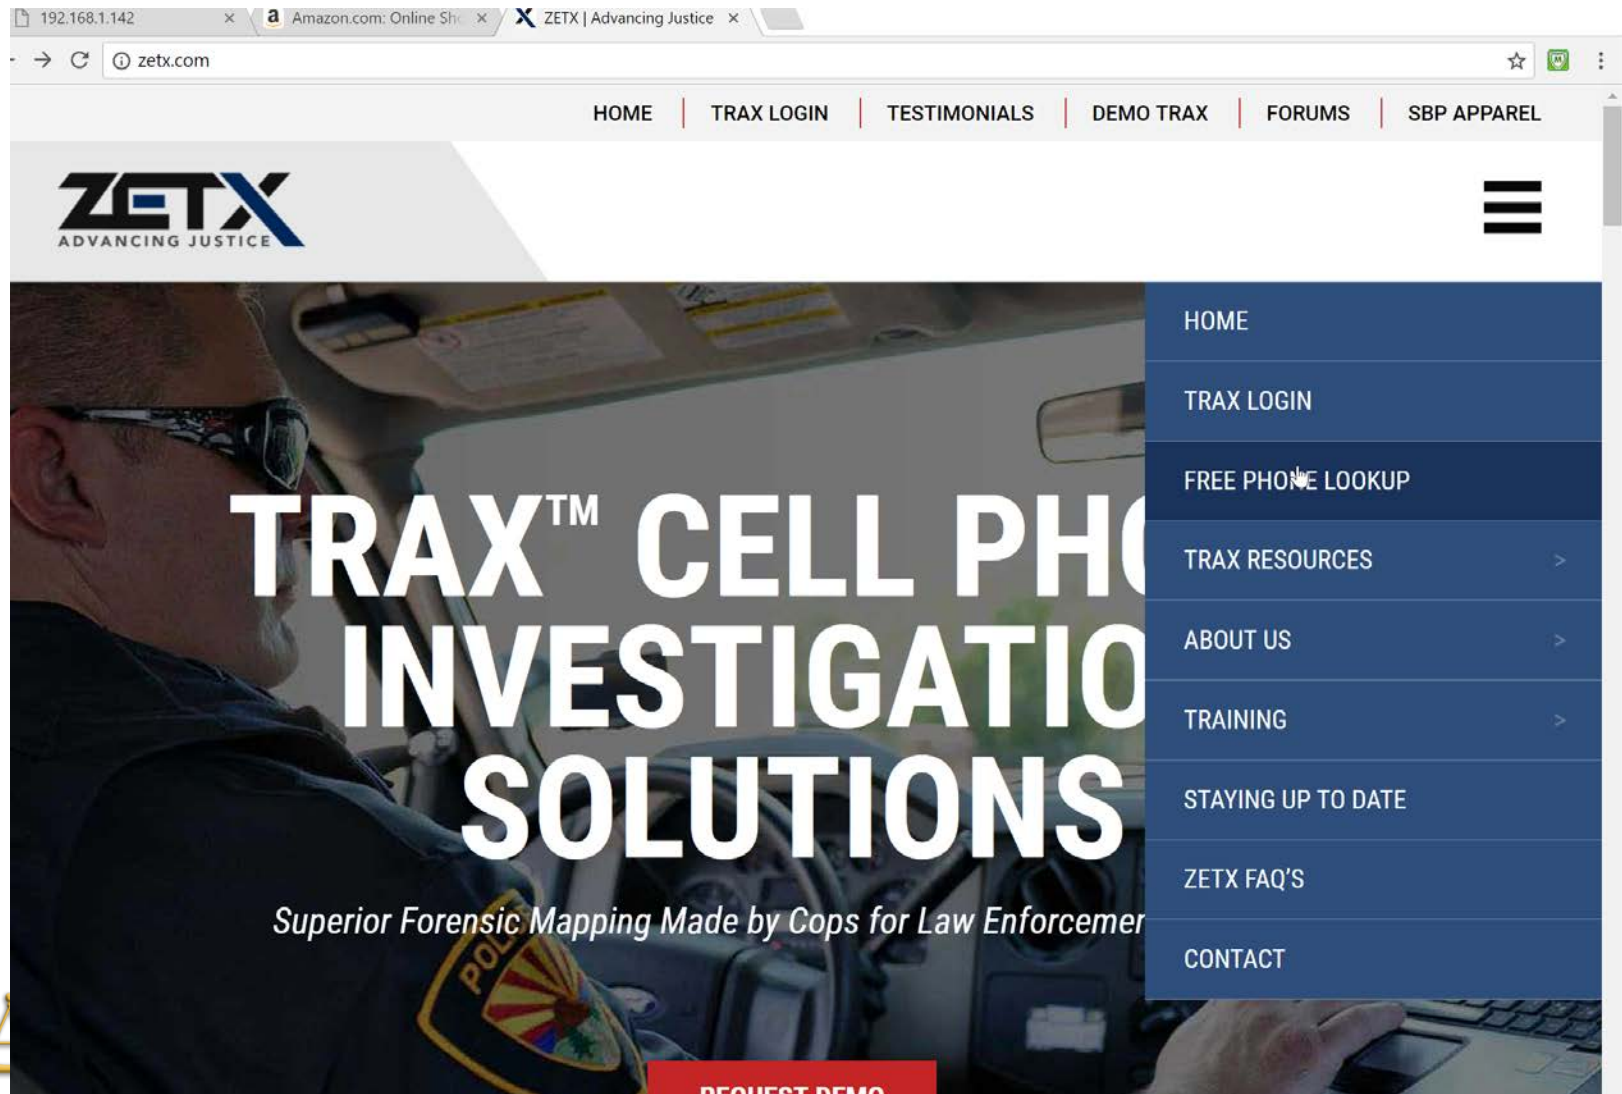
192.168.1.142 ×
Amazon.com: Online Sh ×
ZETX | Advancing Justice ×

zetx.com

HOME | TRAX LOGIN | TESTIMONIALS | DEMO TRAX | FORUMS | SBP APPAREL

ZETX
ADVANCING JUSTICE

HOME
TRAX LOGIN
FREE PHO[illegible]E LOOKUP
TRAX RESOURCES >
ABOUT US >
TRAINING >
STAYING UP TO DATE
ZETX FAQ'S
CONTACT

TRAX™ CELL PH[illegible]
INVESTIGATI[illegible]
SOLUTIONS

Superior Forensic Mapping Made by Cops for Law Enforcemen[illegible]

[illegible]